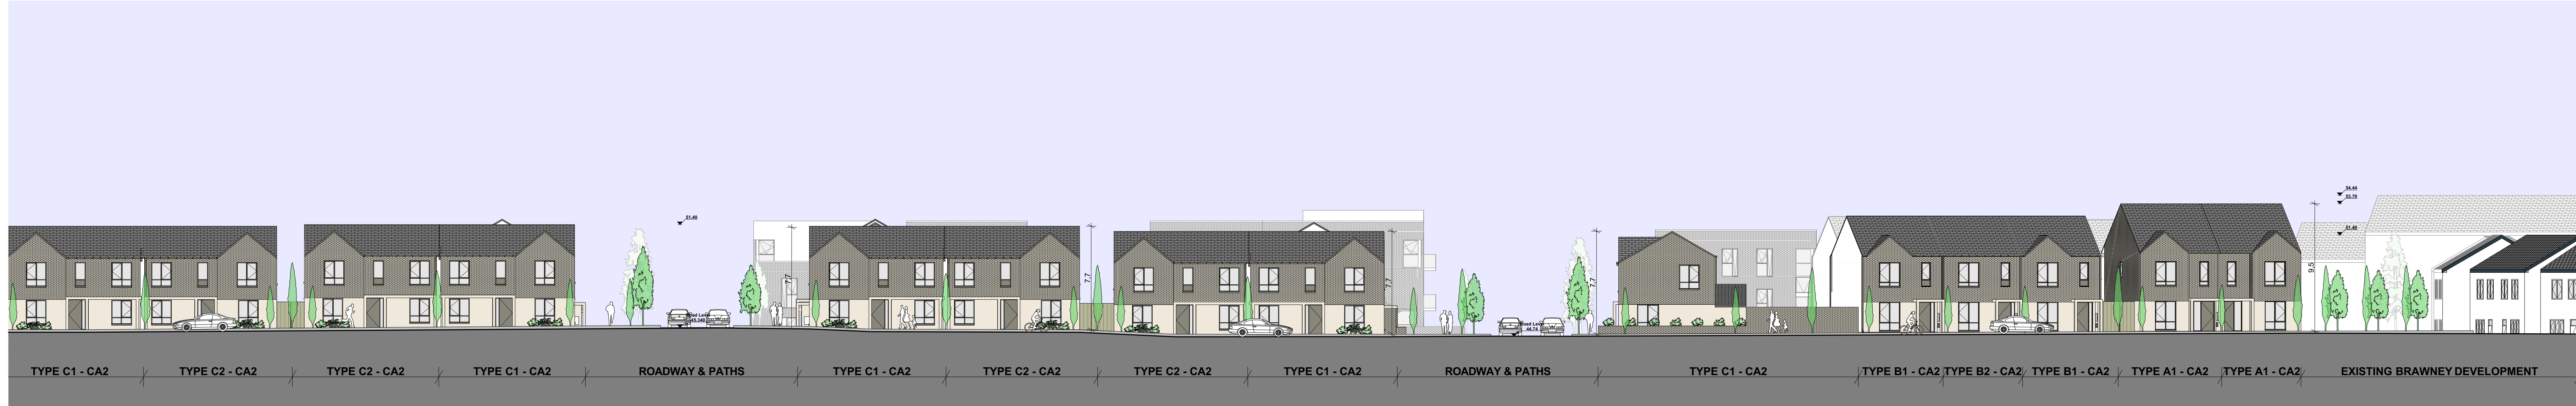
51.40

7.7

7.7

7.7

9.5

54.44

53.70

51.40

Road Level 45.340

Road Level 44.74

TYPE C1 - CA2 TYPE C2 - CA2 TYPE C2 - CA2 TYPE C1 - CA2 ROADWAY & PATHS TYPE C1 - CA2 TYPE C2 - CA2 TYPE C2 - CA2 TYPE C1 - CA2 ROADWAY & PATHS TYPE C1 - CA2 TYPE B1 - CA2 TYPE B2 - CA2 TYPE B1 - CA2 TYPE A1 - CA2 TYPE A1 - CA2 EXISTING BRAWNEY DEVELOPMENT